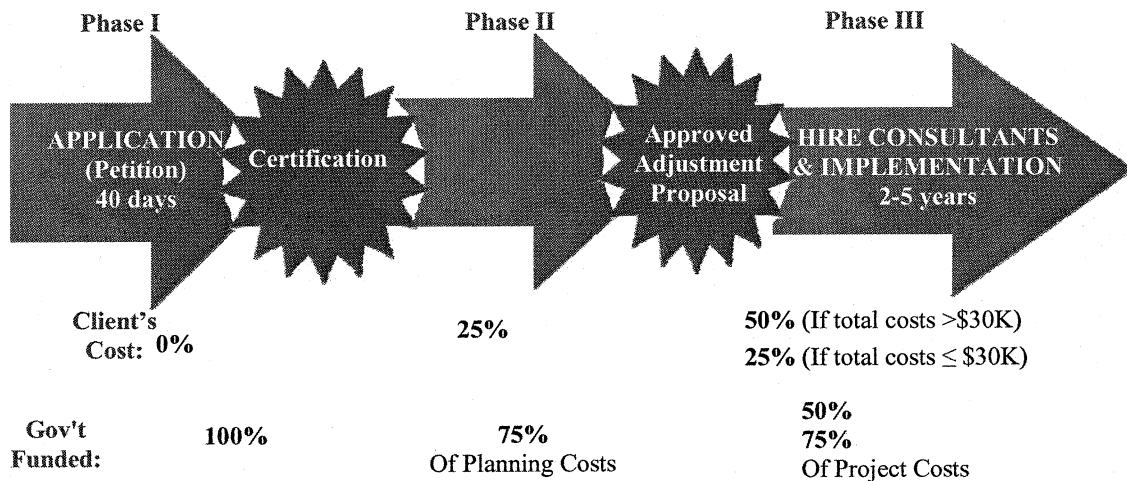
Phase I

APPLICATION (Petition) 40 days

Certification

Phase II

Approved Adjustment Proposal

Phase III

HIRE CONSULTANTS & IMPLEMENTATION 2-5 years

Client's Cost: 0%

25%

50% (If total costs >\$30K)

25% (If total costs $\leq$ \$30K)

Gov't Funded:

100%

75%
Of Planning Costs

50%
75%
Of Project Costs